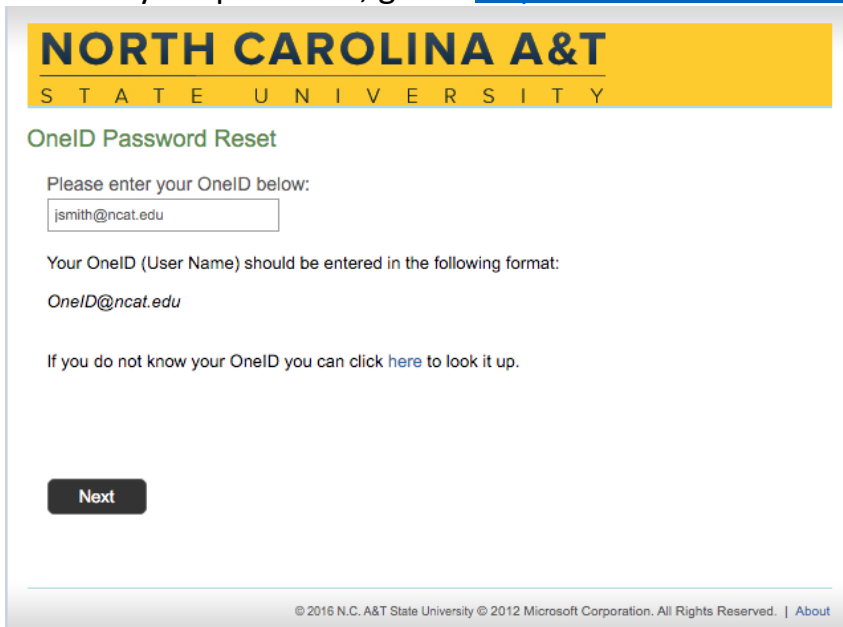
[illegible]

NORTH CAROLINA A&T
STATE UNIVERSITY

OneID Password Reset

Please enter your OneID below:

jsmith@ncat.edu

Your OneID (User Name) should be entered in the following format:

OneID@ncat.edu

If you do not know your OneID you can click here to look it up.

Next

© 2016 N.C. A&T State University © 2012 Microsoft Corporation. All Rights Reserved. | About